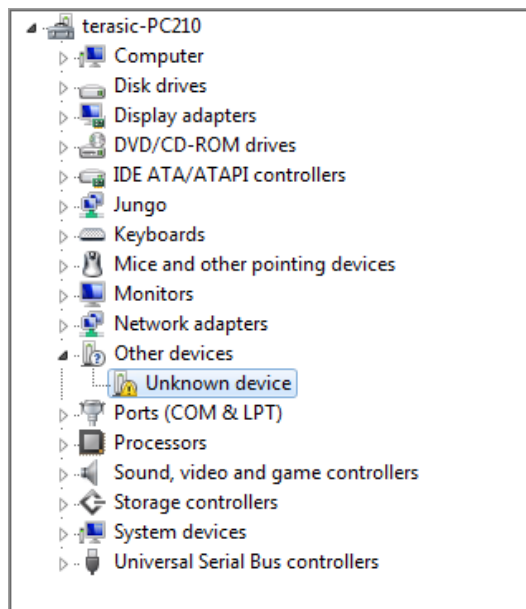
terasic-PC210
Computer
Disk drives
Display adapters
DVD/CD-ROM drives
IDE ATA/ATAPI controllers
Jungo
Keyboards
Mice and other pointing devices
Monitors
Network adapters
Other devices
Unknown device
Ports (COM & LPT)
Processors
Sound, video and game controllers
Storage controllers
System devices
Universal Serial Bus controllers